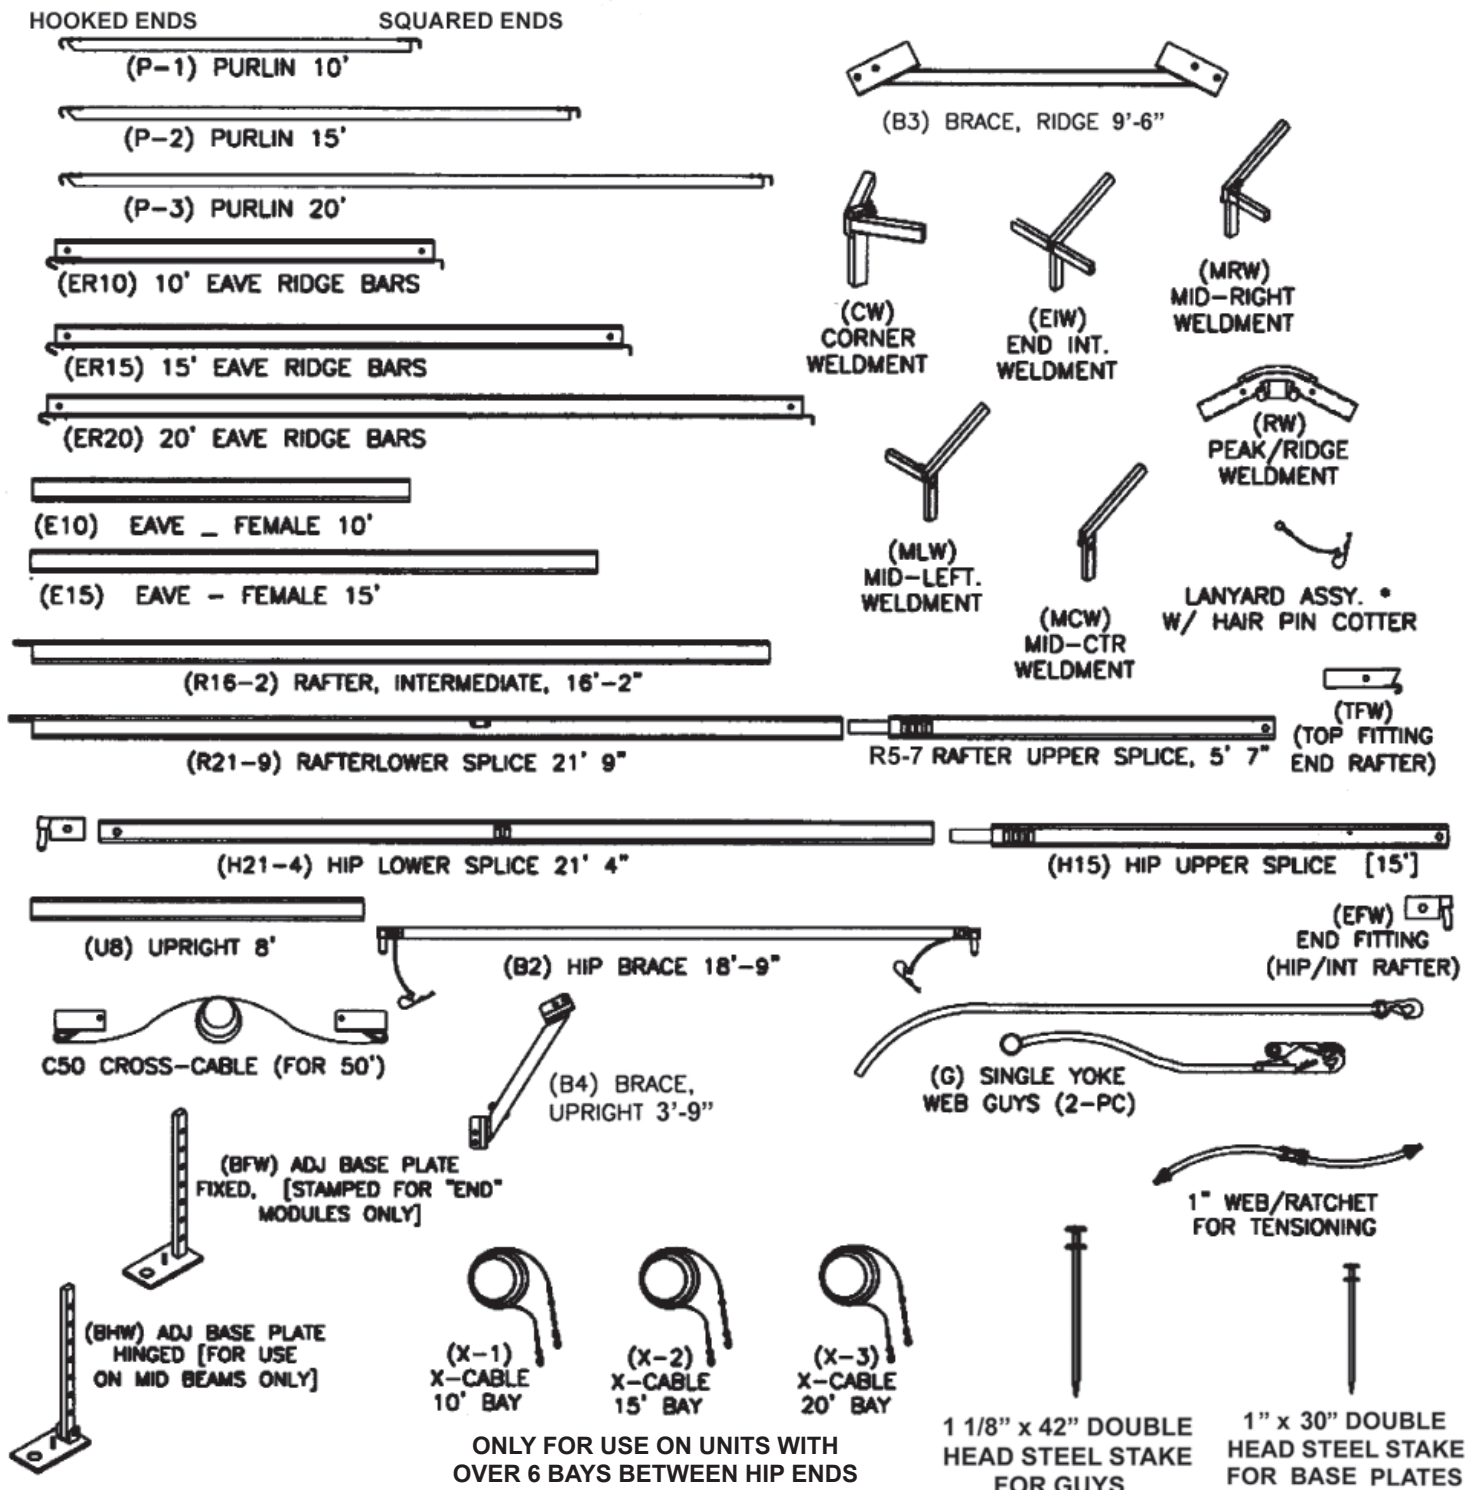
HOOKED ENDS SQUARED ENDS

(P-1) PURLIN 10'

(P-2) PURLIN 15'

(P-3) PURLIN 20'

(ER10) 10' EAVE RIDGE BARS

(ER15) 15' EAVE RIDGE BARS

(ER20) 20' EAVE RIDGE BARS

(E10) EAVE _ FEMALE 10'

(E15) EAVE - FEMALE 15'

(R16-2) RAFTER, INTERMEDIATE, 16'-2"

(R21-9) RAFTERLOWER SPLICE 21' 9"

(B3) BRACE, RIDGE 9'-6"

(CW) CORNER WELDMENT

(EIW) END INT. WELDMENT

(MRW) MID-RIGHT WELDMENT

(RW) PEAK/RIDGE WELDMENT

(MLW) MID-LEFT. WELDMENT

(MCW) MID-CTR WELDMENT

LANYARD ASSY. * W/ HAIR PIN COTTER

(TFW) (TOP FITTING END RAFTER)

R5-7 RAFTER UPPER SPLICE, 5' 7"

(H21-4) HIP LOWER SPLICE 21' 4"

(H15) HIP UPPER SPLICE [15']

(U8) UPRIGHT 8'

(B2) HIP BRACE 18'-9"

(EFW) END FITTING (HIP/INT RAFTER)

C50 CROSS-CABLE (FOR 50')

(B4) BRACE, UPRIGHT 3'-9"

(G) SINGLE YOKE WEB GUYS (2-PC)

(BFW) ADJ BASE PLATE FIXED, [STAMPED FOR "END" MODULES ONLY]

1" WEB/RATCHET FOR TENSIONING

(BHW) ADJ BASE PLATE HINGED [FOR USE ON MID BEAMS ONLY]

(X-1) X-CABLE 10' BAY

(X-2) X-CABLE 15' BAY

(X-3) X-CABLE 20' BAY

ONLY FOR USE ON UNITS WITH OVER 6 BAYS BETWEEN HIP ENDS

1 1/8" x 42" DOUBLE HEAD STEEL STAKE FOR GUYS

1" x 30" DOUBLE HEAD STEEL STAKE FOR BASE PLATES